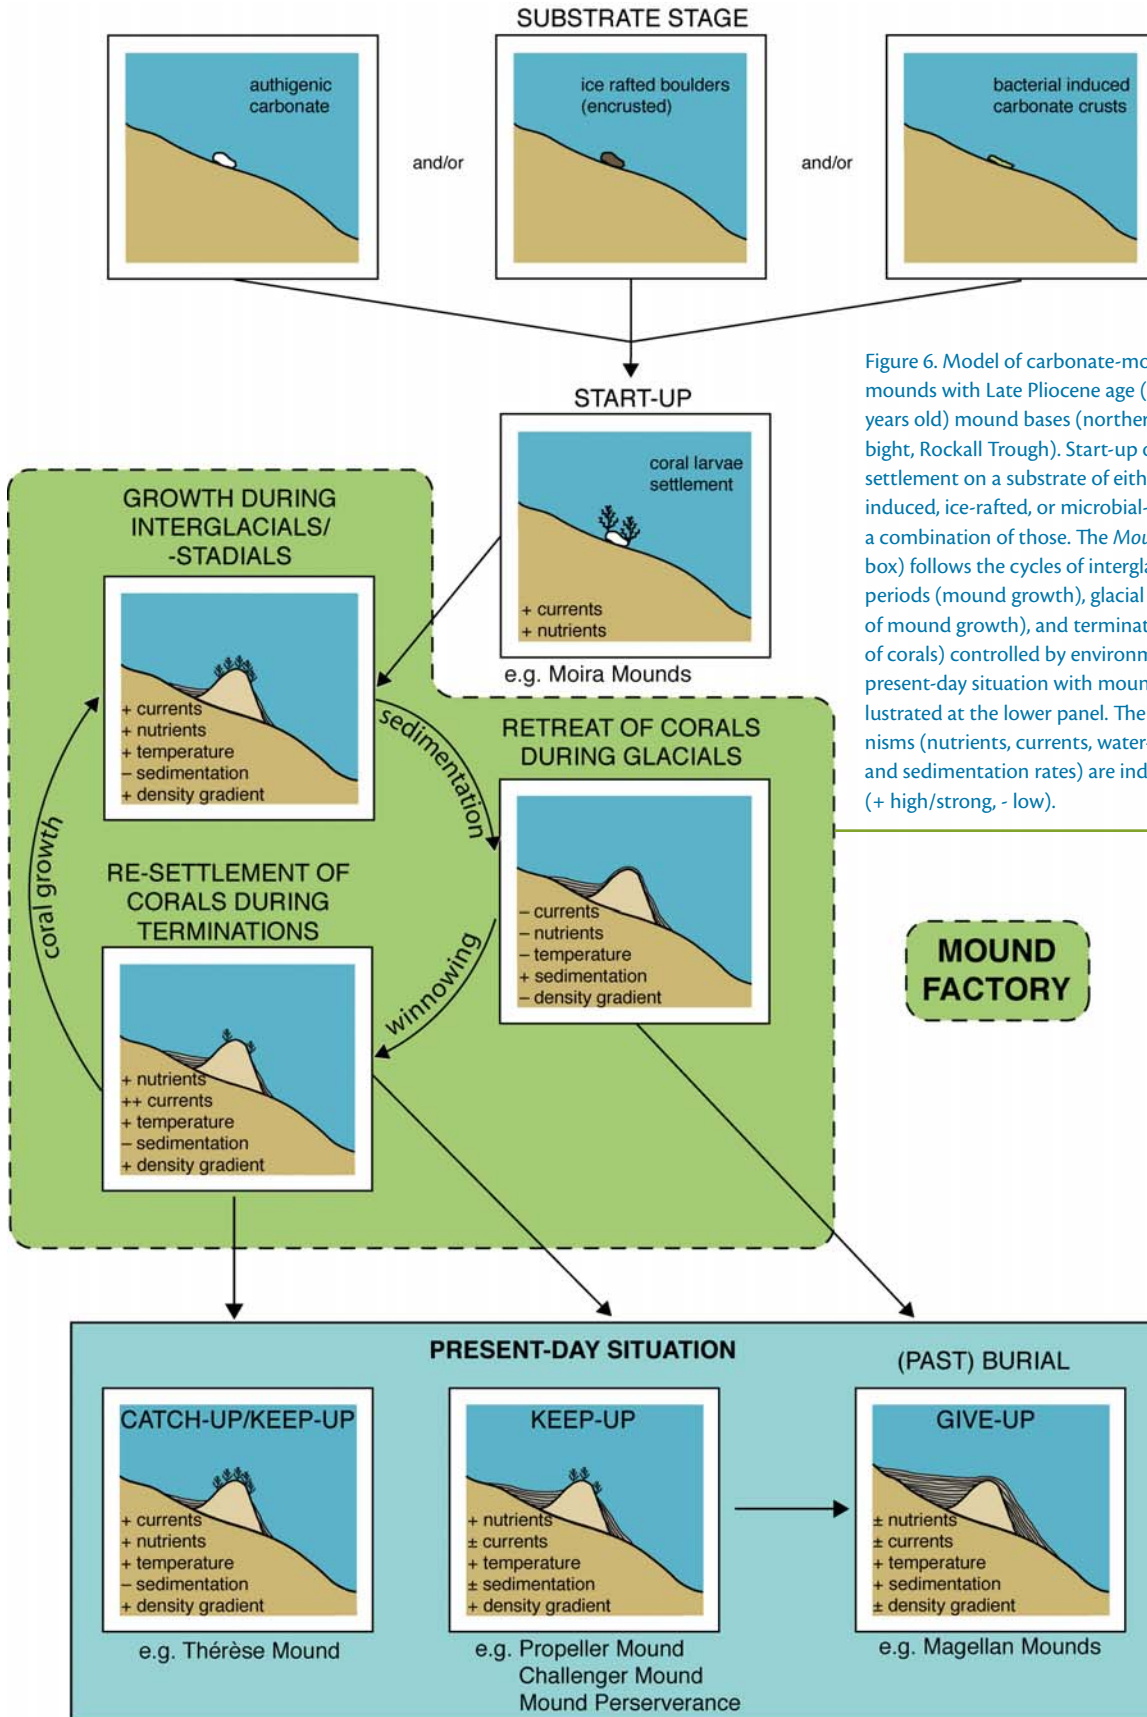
SUBSTRATE STAGE

authigenic carbonate

and/or

ice rafted boulders (encrusted)

and/or

bacterial induced carbonate crusts

Figure 6. Model of carbonate-mo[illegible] mounds with Late Pliocene age ([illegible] years old) mound bases (norther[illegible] bight, Rockall Trough). Start-up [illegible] settlement on a substrate of eith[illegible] induced, ice-rafted, or microbial-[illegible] a combination of those. The *Mou*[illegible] box) follows the cycles of intergla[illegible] periods (mound growth), glacial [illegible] of mound growth), and terminat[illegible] of corals) controlled by environm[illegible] present-day situation with moun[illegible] lustrated at the lower panel. The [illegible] nisms (nutrients, currents, water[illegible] and sedimentation rates) are ind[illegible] (+ high/strong, - low).

START-UP

coral larvae settlement

+ currents
+ nutrients

e.g. Moira Mounds

GROWTH DURING INTERGLACIALS/ -STADIALS

+ currents
+ nutrients
+ temperature
– sedimentation
+ density gradient

sedimentation

RETREAT OF CORALS DURING GLACIALS

– currents
– nutrients
– temperature
+ sedimentation
– density gradient

coral growth

RE-SETTLEMENT OF CORALS DURING TERMINATIONS

winnowing

+ nutrients
++ currents
+ temperature
– sedimentation
+ density gradient

MOUND FACTORY

PRESENT-DAY SITUATION

(PAST) BURIAL

CATCH-UP/KEEP-UP

+ currents
+ nutrients
+ temperature
– sedimentation
+ density gradient

e.g. Thérèse Mound

KEEP-UP

+ nutrients
± currents
+ temperature
± sedimentation
+ density gradient

e.g. Propeller Mound
Challenger Mound
Mound Perserverance

GIVE-UP

± nutrients
± currents
+ temperature
+ sedimentation
± density gradient

e.g. Magellan Mounds